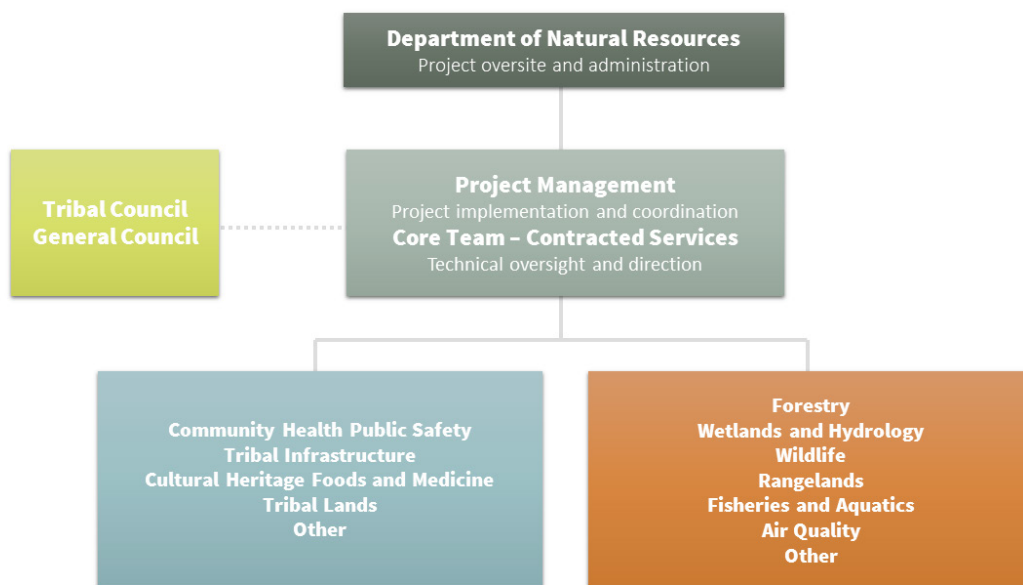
Department of Natural Resources
Project oversite and administration

Tribal Council
General Council

Project Management
Project implementation and coordination
Core Team – Contracted Services
Technical oversight and direction

Community Health Public Safety
Tribal Infrastructure
Cultural Heritage Foods and Medicine
Tribal Lands
Other

Forestry
Wetlands and Hydrology
Wildlife
Rangelands
Fisheries and Aquatics
Air Quality
Other